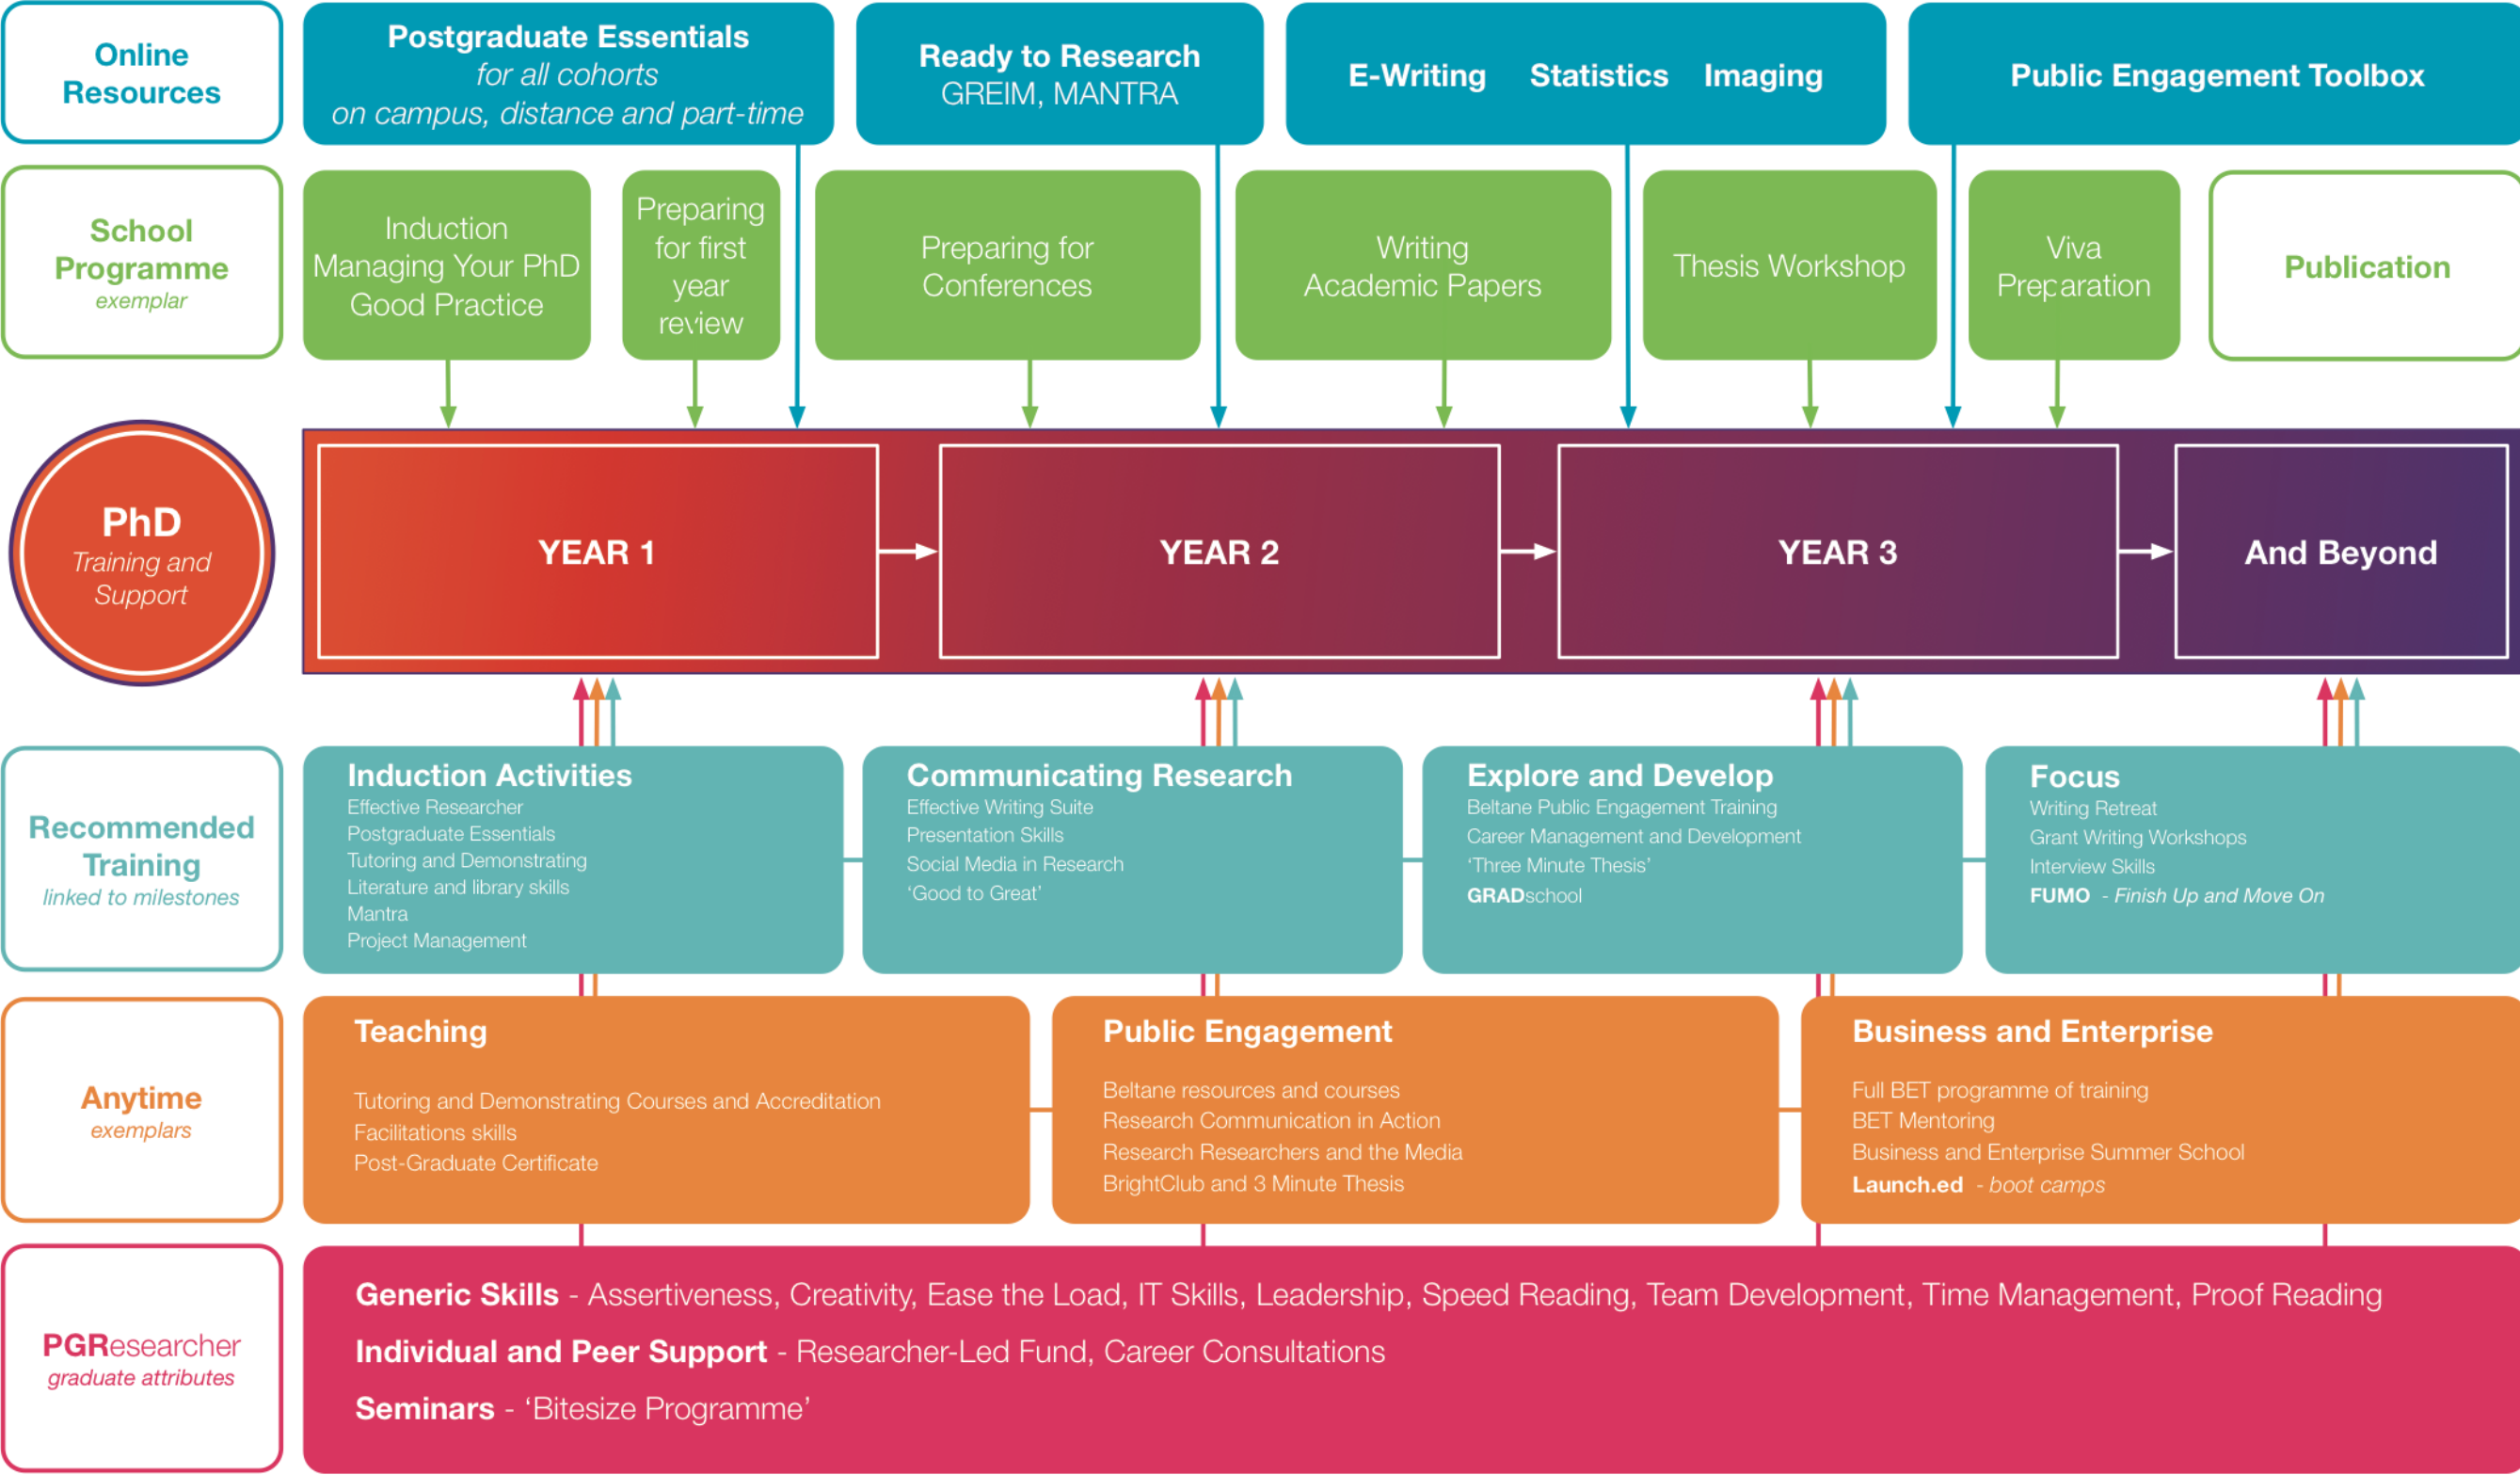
Online Resources

Postgraduate Essentials
for all cohorts
on campus, distance and part-time

Ready to Research
GREIM, MANTRA

E-Writing Statistics Imaging

Public Engagement Toolbox

School Programme
exemplar

Induction
Managing Your PhD
Good Practice

Preparing for first year review

Preparing for Conferences

Writing Academic Papers

Thesis Workshop

Viva Preparation

Publication

PhD
Training and Support

YEAR 1

YEAR 2

YEAR 3

And Beyond

Recommended Training
linked to milestones

Induction Activities
Effective Researcher
Postgraduate Essentials
Tutoring and Demonstrating
Literature and library skills
Mantra
Project Management

Communicating Research
Effective Writing Suite
Presentation Skills
Social Media in Research
'Good to Great'

Explore and Develop
Beltane Public Engagement Training
Career Management and Development
'Three Minute Thesis'
GRADschool

Focus
Writing Retreat
Grant Writing Workshops
Interview Skills
FUMO - Finish Up and Move On

Anytime
exemplars

Teaching
Tutoring and Demonstrating Courses and Accreditation
Facilitations skills
Post-Graduate Certificate

Public Engagement
Beltane resources and courses
Research Communication in Action
Research Researchers and the Media
BrightClub and 3 Minute Thesis

Business and Enterprise
Full BET programme of training
BET Mentoring
Business and Enterprise Summer School
Launch.ed - boot camps

PGResearcher
graduate attributes

Generic Skills - Assertiveness, Creativity, Ease the Load, IT Skills, Leadership, Speed Reading, Team Development, Time Management, Proof Reading

Individual and Peer Support - Researcher-Led Fund, Career Consultations

Seminars - 'Bitesize Programme'